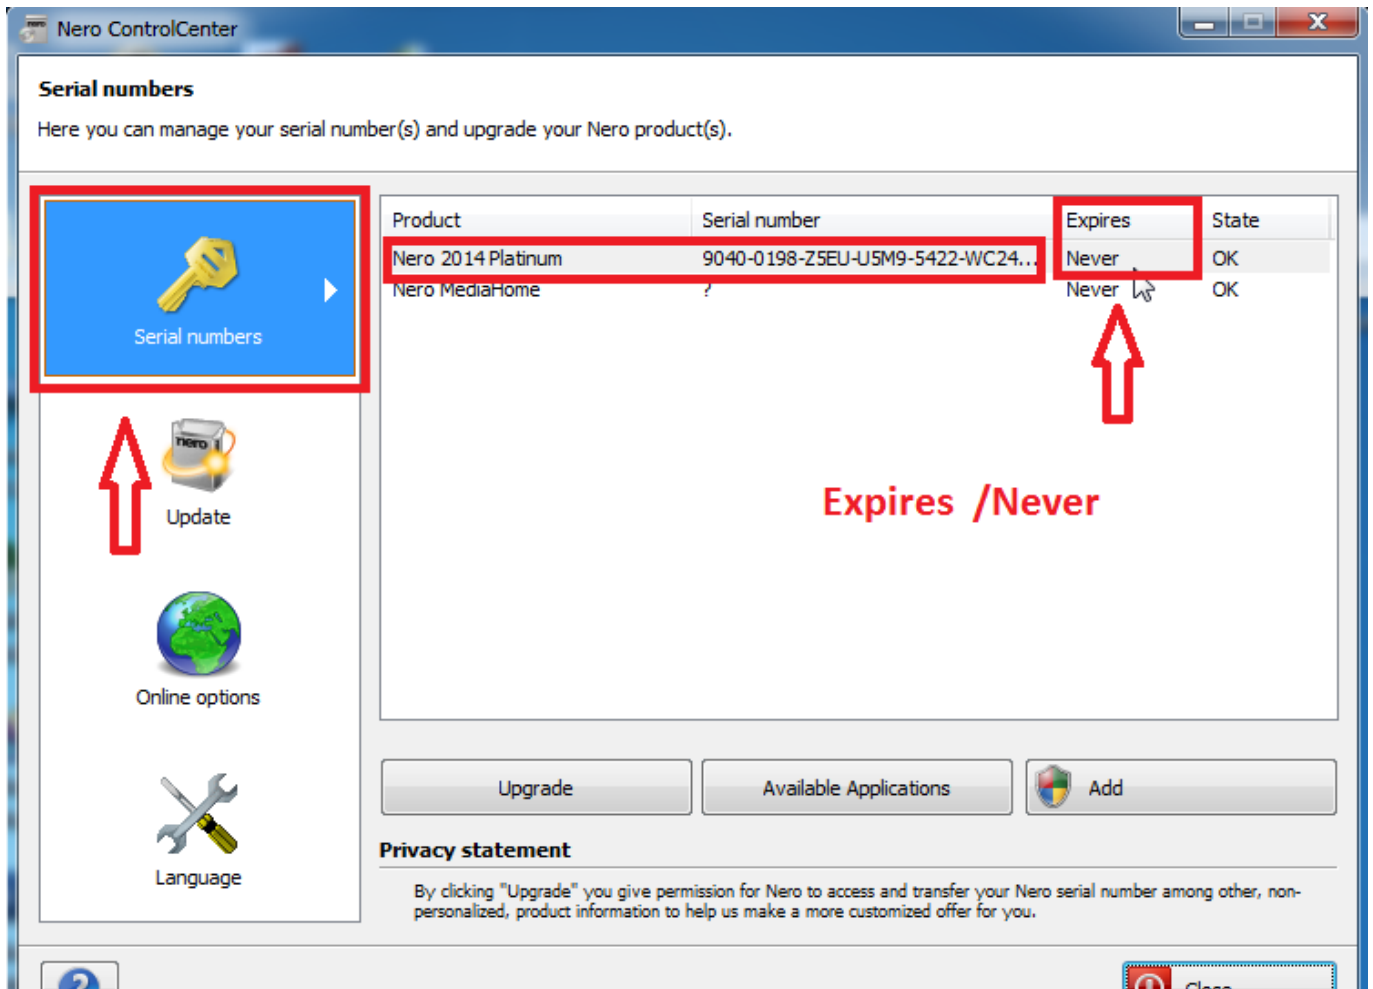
Nero ControlCenter

Serial numbers

Here you can manage your serial number(s) and upgrade your Nero product(s).

Serial numbers

Update

Online options

Language

| Product | Serial number | Expires | State |
|---|---|---|---|
| Nero 2014 Platinum | 9040-0198-Z5EU-U5M9-5422-WC24... | Never | OK |
| Nero MediaHome | ? | Never | OK |

Expires /Never

Upgrade

Available Applications

Add

Privacy statement

By clicking "Upgrade" you give permission for Nero to access and transfer your Nero serial number among other, non-personalized, product information to help us make a more customized offer for you.

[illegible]